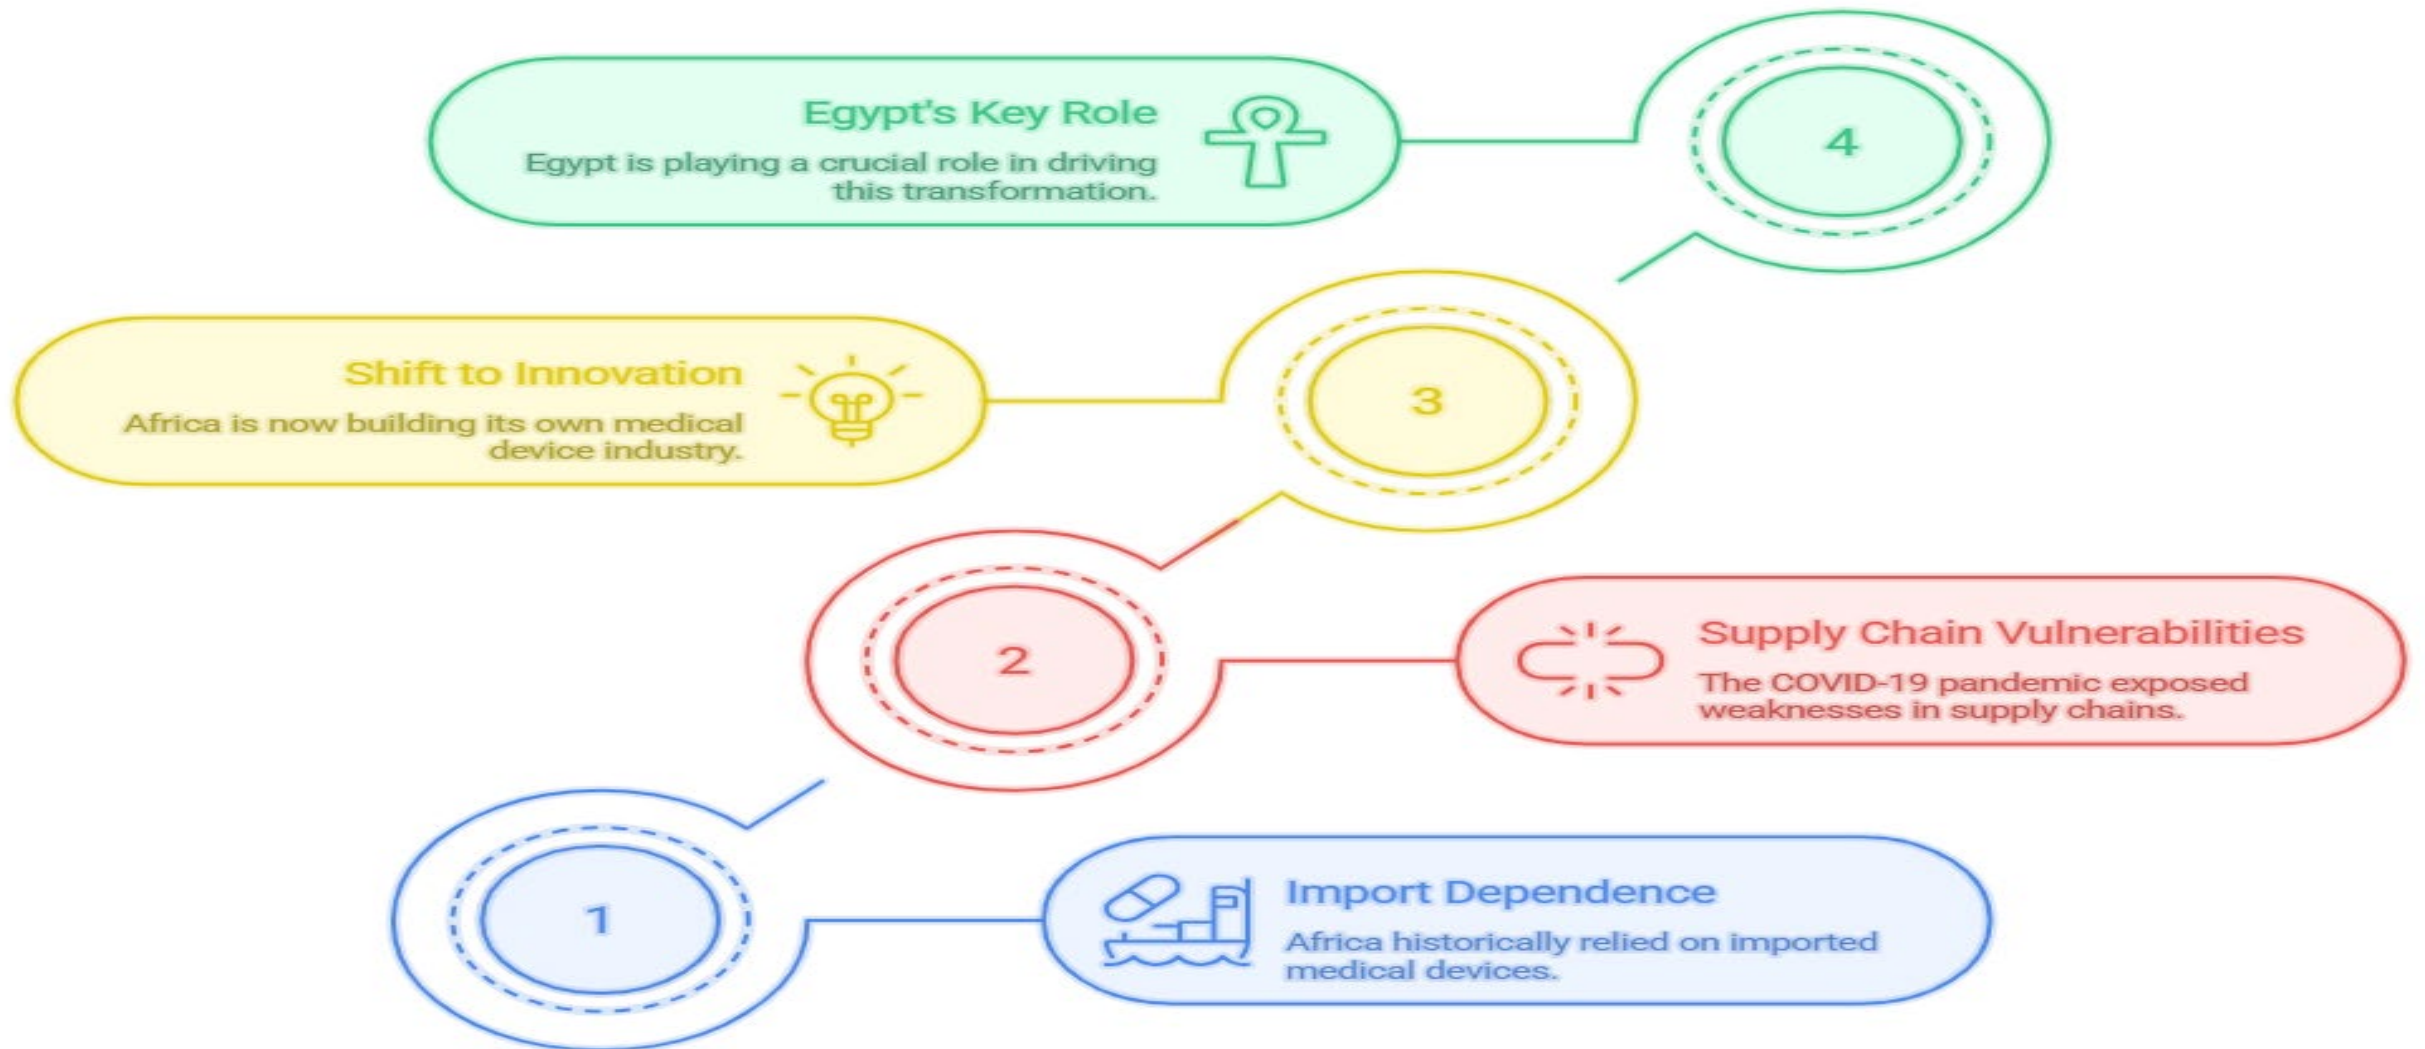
Egypt's Key Role

Egypt is playing a crucial role in driving this transformation.

4

Shift to Innovation

Africa is now building its own medical device industry.

3

2

Supply Chain Vulnerabilities

The COVID-19 pandemic exposed weaknesses in supply chains.

1

Import Dependence

Africa historically relied on imported medical devices.